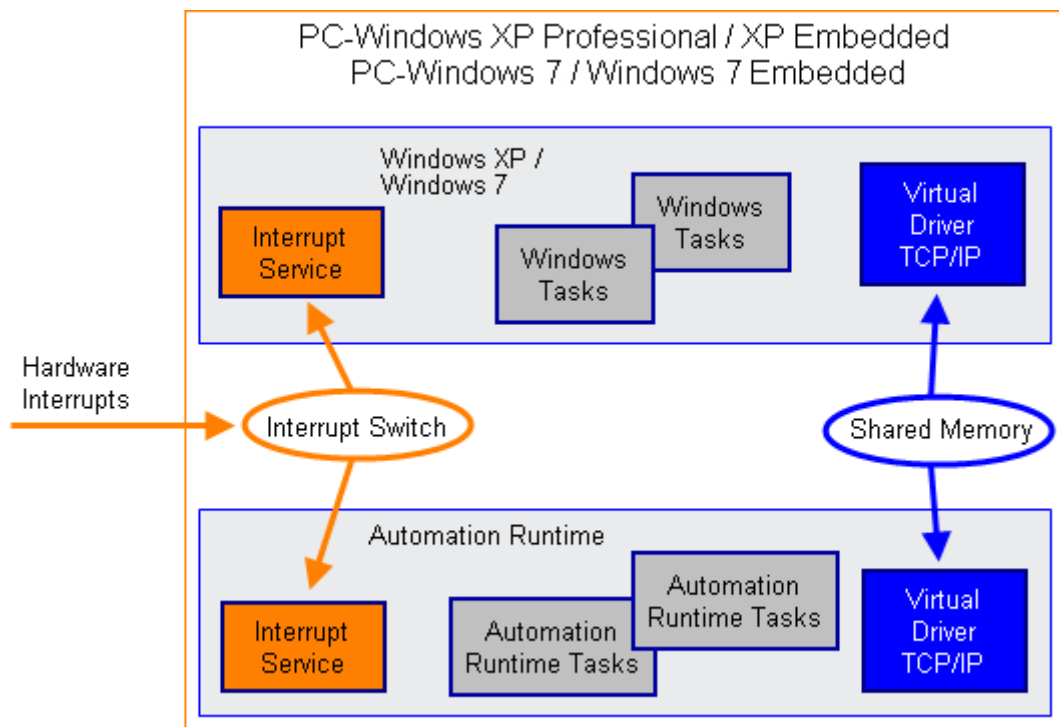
PC-Windows XP Professional / XP Embedded
PC-Windows 7 / Windows 7 Embedded

Windows XP / Windows 7

Interrupt Service

Windows Tasks

Windows Tasks

Virtual Driver TCP/IP

Hardware Interrupts

Interrupt Switch

Shared Memory

Automation Runtime

Interrupt Service

Automation Runtime Tasks

Automation Runtime Tasks

Virtual Driver TCP/IP